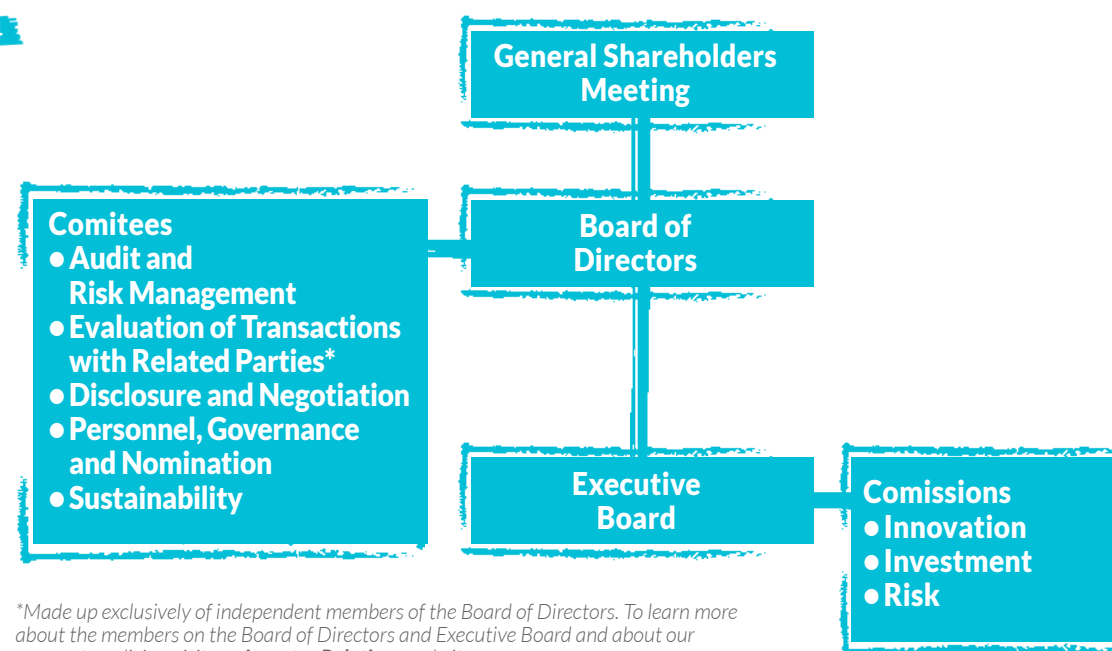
General Shareholders Meeting

Comitees
• Audit and Risk Management
• Evaluation of Transactions with Related Parties*
• Disclosure and Negotiation
• Personnel, Governance and Nomination
• Sustainability

Board of Directors

Executive Board

Comissions
• Innovation
• Investment
• Risk

*Made up exclusively of independent members of the Board of Directors. To learn more about the members on the Board of Directors and Executive Board and about our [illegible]